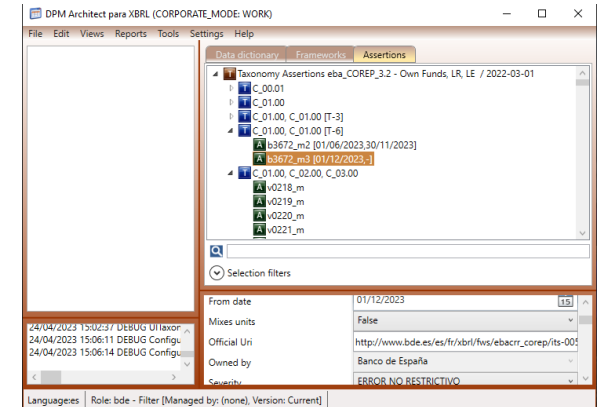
DPM Architect para XBRL (CORPORATE_MODE: WORK)

File Edit Views Reports Tools Settings Help

Data dictionary Frameworks Assertions

T Taxonomy Assertions eba_COREP_3.2 - Own Funds, LR, LE / 2022-03-01
T C_00.01
T C_01.00
T C_01.00, C_01.00 [T-3]
T C_01.00, C_01.00 [T-6]
A b3672_m2 [01/06/2023,30/11/2023]
A b3672_m3 [01/12/2023,-]
T C_01.00, C_02.00, C_03.00
A v0218_m
A v0219_m
A v0220_m
A v0221_m

Selection filters

24/04/2023 15:02:37 DEBUG UITaxon
24/04/2023 15:06:11 DEBUG Configu
24/04/2023 15:06:14 DEBUG Configu

| | |
|---|---|
| From date | 01/12/2023 |
| Mixes units | False |
| Official Uri | http://www.bde.es/es/fr/xbrl/fws/ebacrr_corep/its-005 |
| Owned by | Banco de España |
| Severity | ERROR NO RESTRICTIVO |

Language:es | Role: bde - Filter [Managed by: (none), Version: Current]